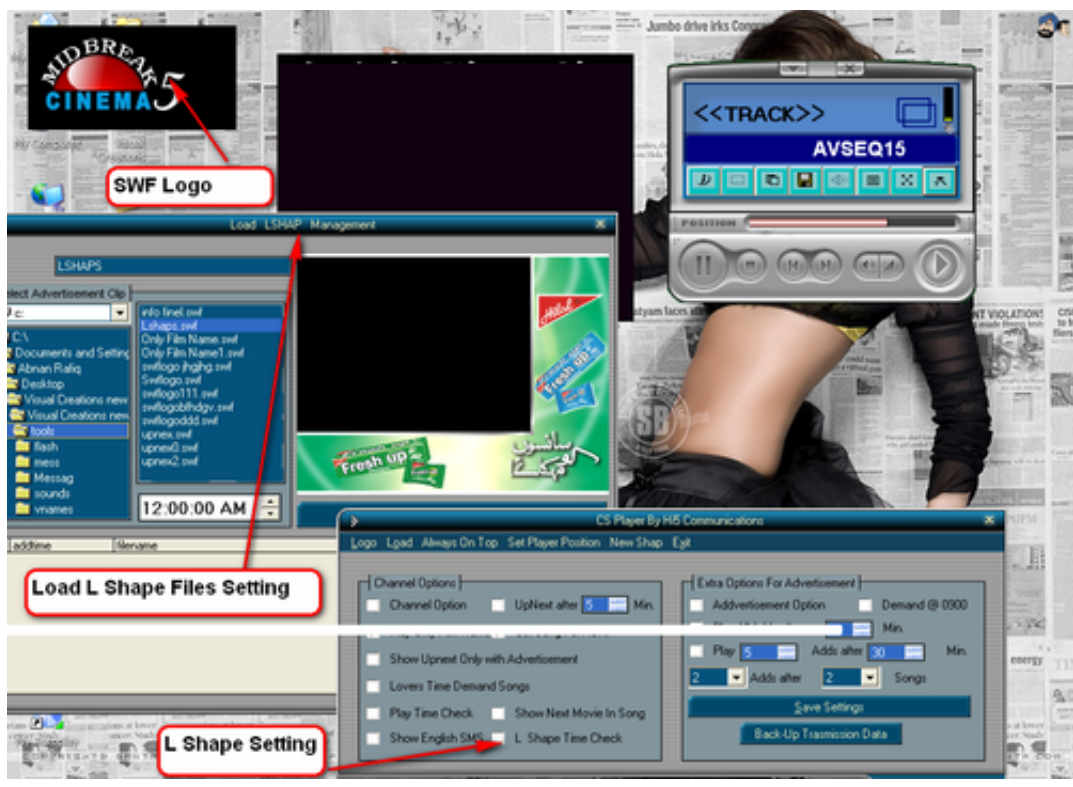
MIDBREAK
CINEMA 5

SWF Logo

Jumbo drive irks Congre

<<TRACK>>
AVSEQ15

POSITION

Load LSHAP Management

LSHAPS

ect Advertisement Clip

c:

C:\
Documents and Setting
Abnan Rafiq
Desktop
Visual Creations new
Visual Creations new
tools
flash
mess
Messag
sounds
vnames

info finel.swf
Lshaps.swf
Only Film Name.swf
Only Film Name1.swf
swflogo jhgjhg.swf
Swflogo.swf
swflogo111.swf
swflogobfhdgv.swf
swflogoddd.swf
upnex.swf
upnex0.swf
upnex2.swf

12:00:00 AM

Fresh up

Fresh up

addtime
filename

CS Player By Hi5 Communications

Logo Load Always On Top Set Player Position New Shap Exit

Load L Shape Files Setting

Channel Options
Channel Option
UpNext after 5 Min.
Show Upnext Only with Advertisement
Lovers Time Demand Songs
Play Time Check
Show Next Movie In Song
Show English SMS
L Shape Time Check

Extra Options For Advertisement
Addvertisement Option
Demand @ 0900
Min.
Play 5
Adds after 30
Min.
2
Adds after
2
Songs
Save Settings
Back-Up Trasmission Data

L Shape Setting

VIOLATIONS
energy